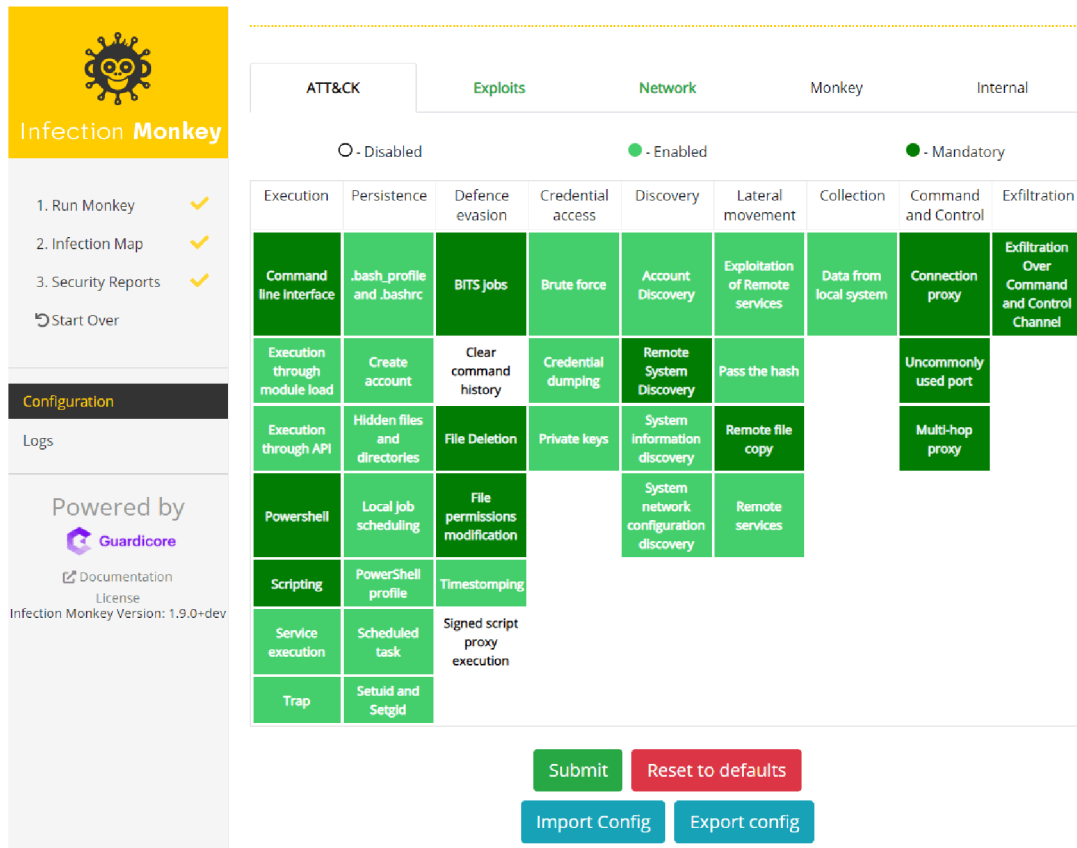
Infection Monkey

1. Run Monkey
2. Infection Map
3. Security Reports
Start Over

Configuration
Logs

Powered by
Guardicore
Documentation
License
Infection Monkey Version: 1.9.0+dev

ATT&CK | Exploits | Network | Monkey | Internal

- Disabled
- Enabled
- Mandatory

| Execution | Persistence | Defence evasion | Credential access | Discovery | Lateral movement | Collection | Command and Control | Exfiltration |
|---|---|---|---|---|---|---|---|---|
| Command line interface | .bash_profile and .bashrc | BITS jobs | Brute force | Account Discovery | Exploitation of Remote services | Data from local system | Connection proxy | Exfiltration Over Command and Control Channel |
| Execution through module load | Create account | Clear command history | Credential dumping | Remote System Discovery | Pass the hash | | Uncommonly used port | |
| Execution through API | Hidden files and directories | File Deletion | Private keys | System information discovery | Remote file copy | | Multi-hop proxy | |
| Powershell | Local job scheduling | File permissions modification | | System network configuration discovery | Remote services | | | |
| Scripting | PowerShell profile | Timestomping | | | | | | |
| Service execution | Scheduled task | Signed script proxy execution | | | | | | |
| Trap | Setuid and Setgid | | | | | | | |

Submit
Reset to defaults
Import Config
Export config